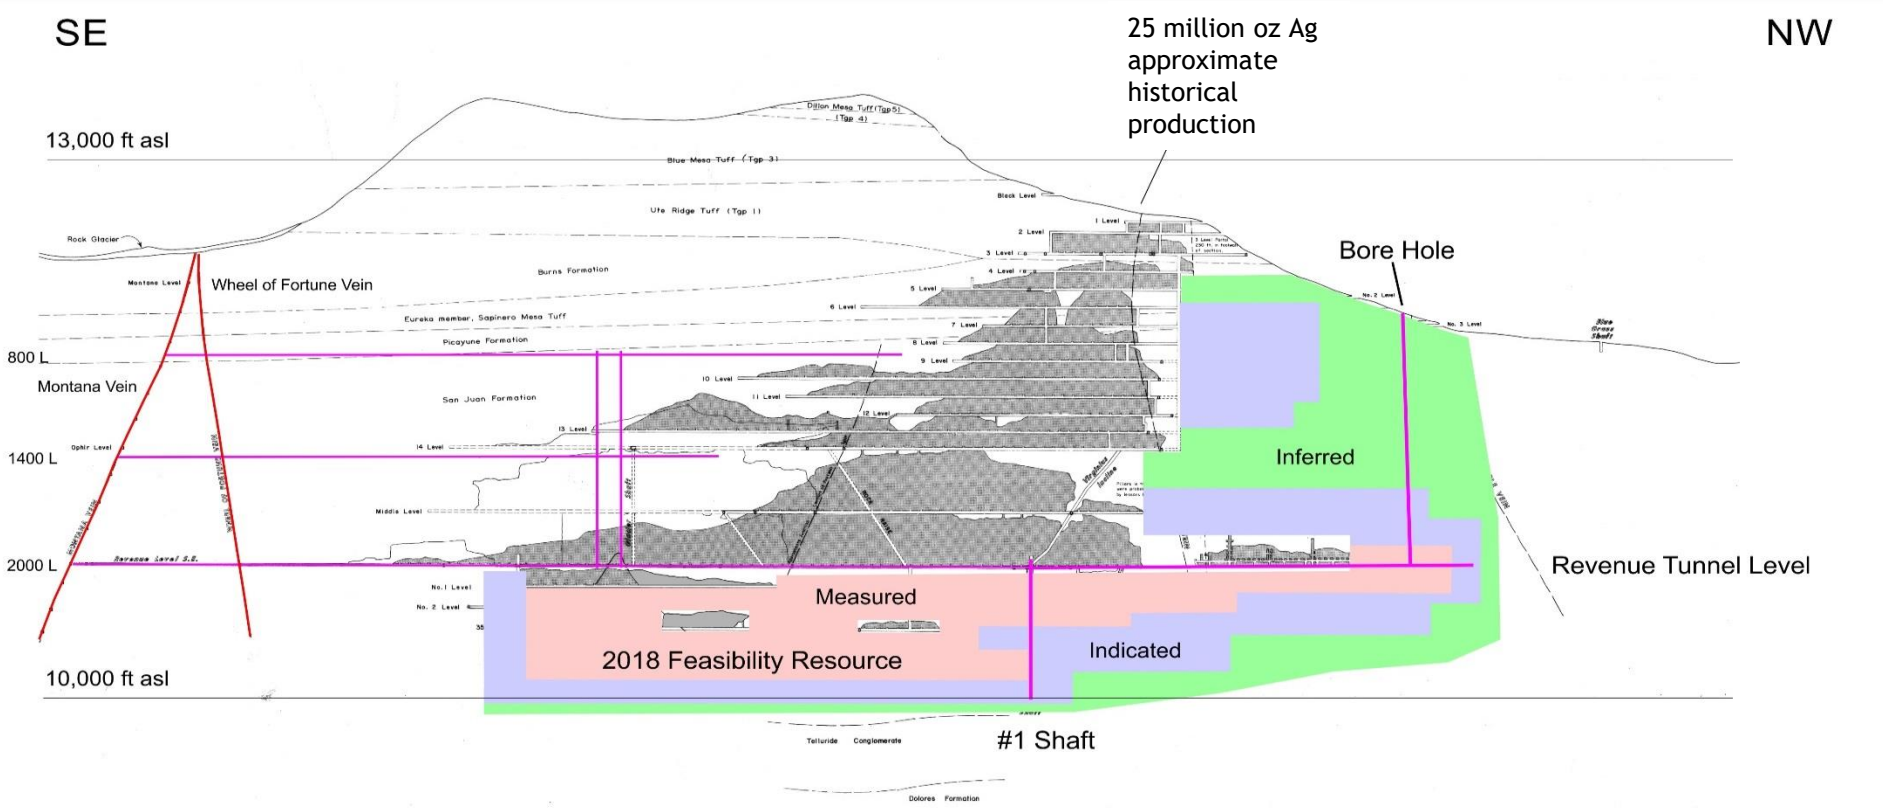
SE

NW

25 million oz Ag approximate historical production

13,000 ft asl

Dillon Mesa Tuff (Tgp 5)
(Tgp 4)

Blue Mesa Tuff (Tgp 3)

Block Level

Ute Ridge Tuff (Tgp 1)

1 Level

2 Level

3 Level

4 Level

Rock Glacier

Bore Hole

Burns Formation

Montana Level

Wheel of Fortune Vein

5 Level

No. 2 Level

No. 3 Level

Blue Grass Shaft

6 Level

Eureka member, Sapinero Mesa Tuff

7 Level

Picayune Formation

8 Level

800 L

9 Level

Montana Vein

10 Level

San Juan Formation

11 Level

12 Level

13 Level

Ophir Level

14 Level

1400 L

Inferred

Middle Level

Shaft

Virginius

2000 L

Revenue Level S.S.

Revenue Tunnel Level

No. 1 Level

No. 2 Level

Measured

Indicated

2018 Feasibility Resource

10,000 ft asl

#1 Shaft

Telluride Conglomerate

Dolores Formation